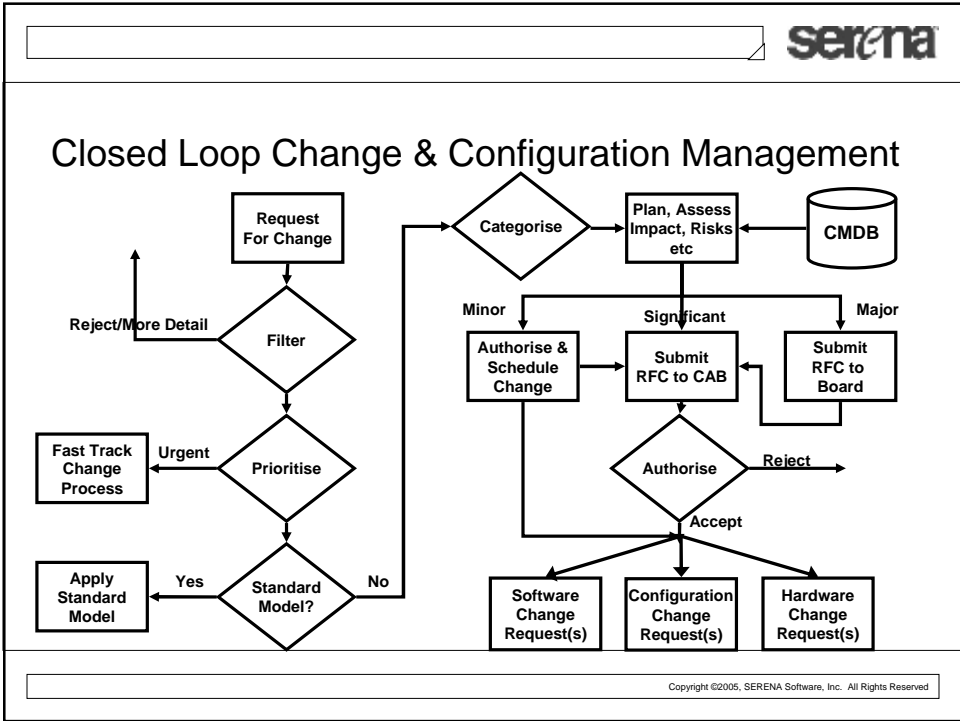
serena

Closed Loop Change & Configuration Management

Request For Change

Reject/More Detail

Filter

Fast Track Change Process

Urgent

Prioritise

Apply Standard Model

Yes

Standard Model?

No

Categorise

Plan, Assess Impact, Risks etc

CMDB

Minor

Significant

Major

Authorise & Schedule Change

Submit RFC to CAB

Submit RFC to Board

Authorise

Reject

Accept

Software Change Request(s)

Configuration Change Request(s)

Hardware Change Request(s)

Copyright ©2005, SERENA Software, Inc. All Rights Reserved